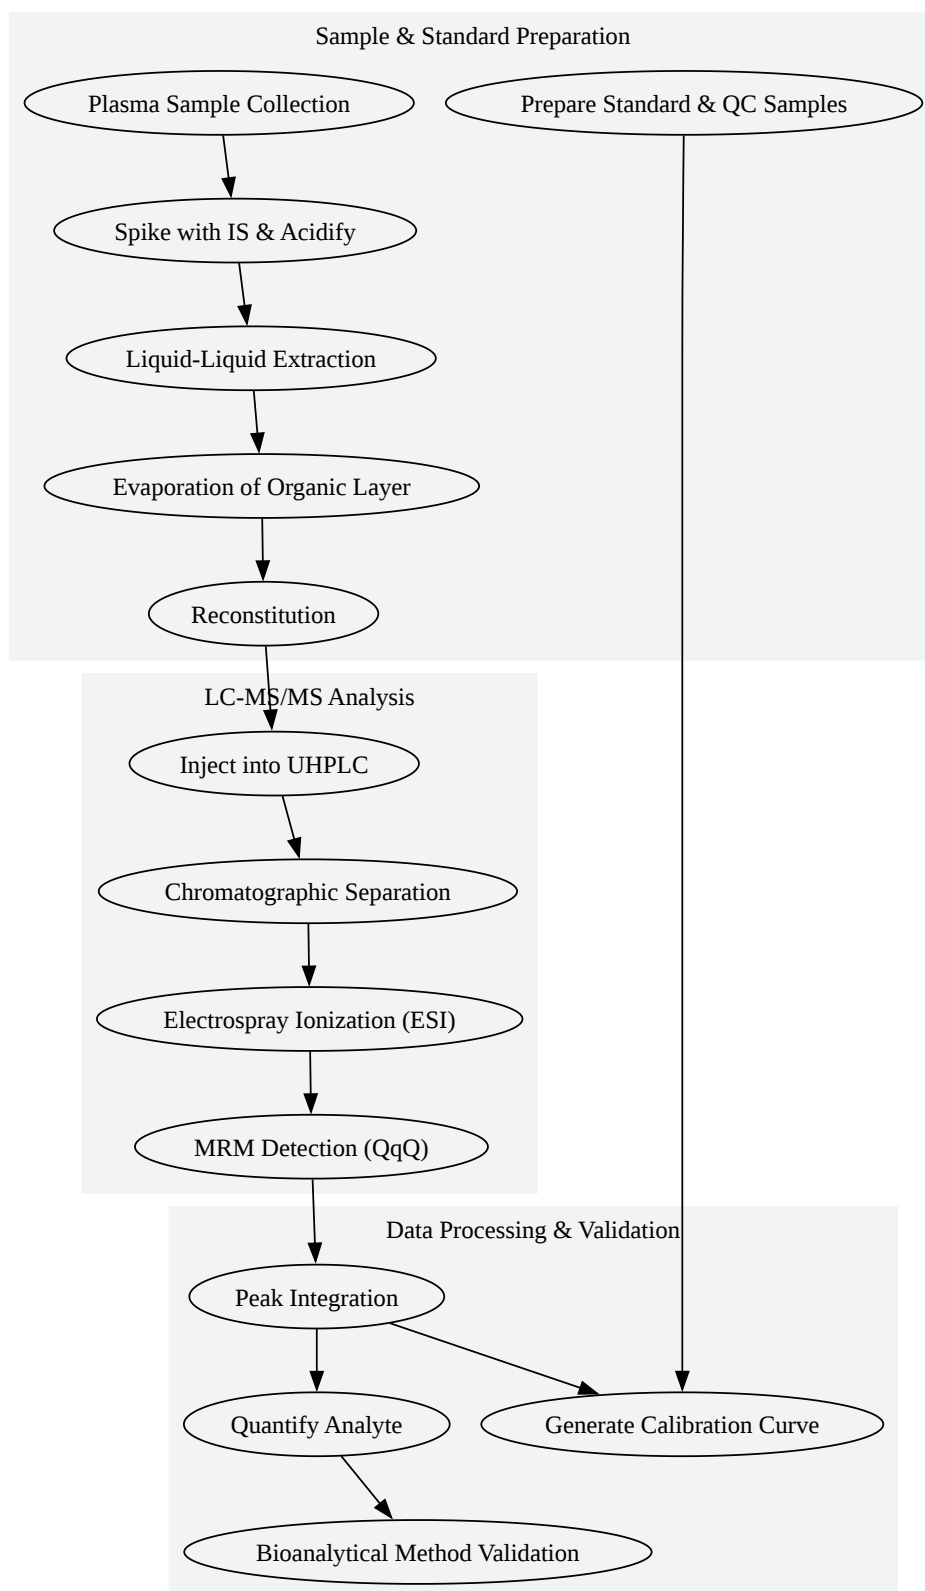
Sample & Standard Preparation

Plasma Sample Collection

Prepare Standard & QC Samples

Spike with IS & Acidify

Liquid-Liquid Extraction

Evaporation of Organic Layer

Reconstitution

LC-MS/MS Analysis

Inject into UHPLC

Chromatographic Separation

Electrospray Ionization (ESI)

MRM Detection (QqQ)

Data Processing & Validation

Peak Integration

Quantify Analyte

Generate Calibration Curve

Bioanalytical Method Validation